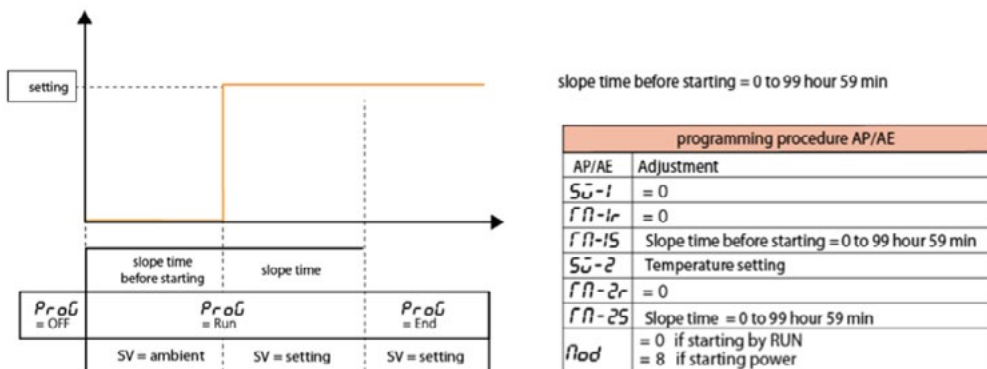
setting

slope time before starting

slope time

ProG = OFF

ProG = Run

ProG = End

SV = ambient

SV = setting

SV = setting

slope time before starting = 0 to 99 hour 59 min

| programming procedure AP/AE | |
|---|---|
| AP/AE | Adjustment |
| SU-1 | = 0 |
| TM-1r | = 0 |
| TM-1S | Slope time before starting = 0 to 99 hour 59 min |
| SU-2 | Temperature setting |
| TM-2r | = 0 |
| TM-2S | Slope time = 0 to 99 hour 59 min |
| Mod | = 0 if starting by RUN<br>= 8 if starting power |